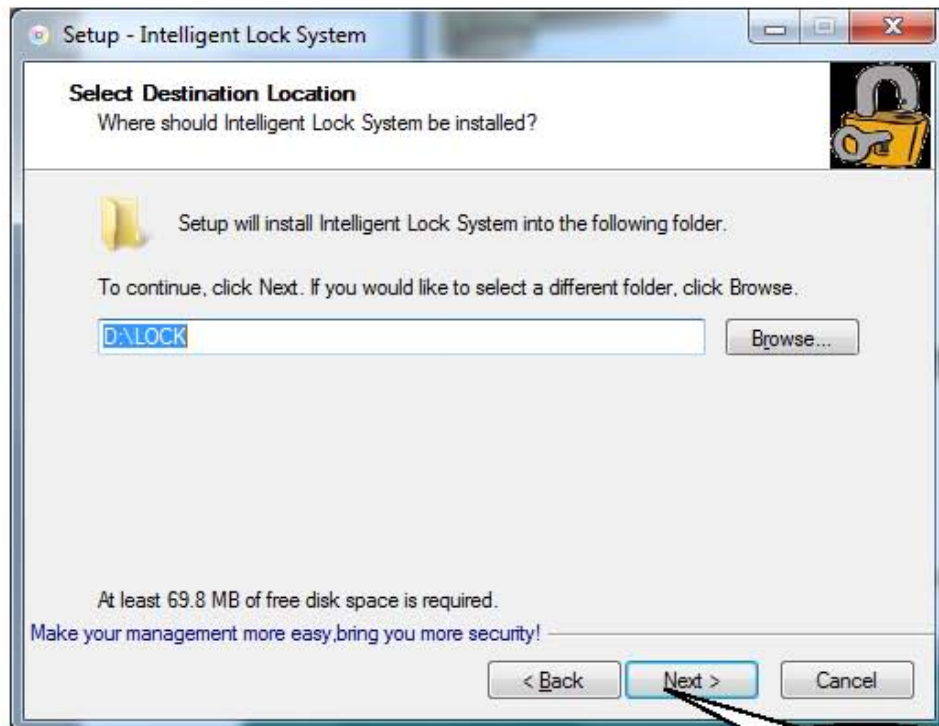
Setup - Intelligent Lock System

Select Destination Location
Where should Intelligent Lock System be installed?

Setup will install Intelligent Lock System into the following folder.

To continue, click Next. If you would like to select a different folder, click Browse.

D:\LOCK

Browse...

At least 69.8 MB of free disk space is required.

Make your management more easy,bring you more security!

< Back

Next >

Cancel